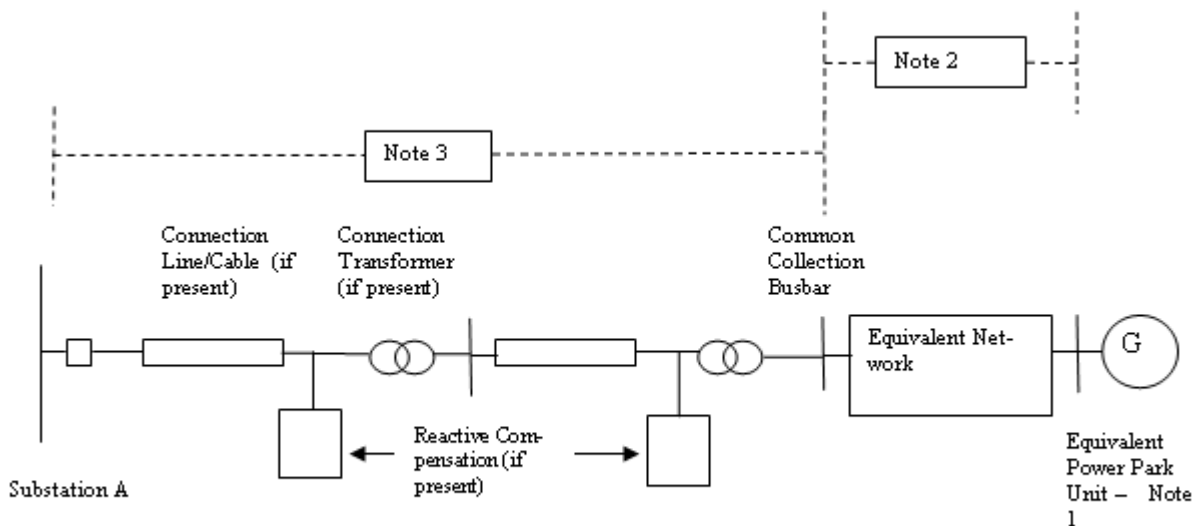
Note 2

Note 3

Connection Line/Cable (if present)

Connection Transformer (if present)

Common Collection Busbar

Equivalent Network

G

Reactive Compensation (if present)

Substation A

Equivalent Power Park Unit – Note 1